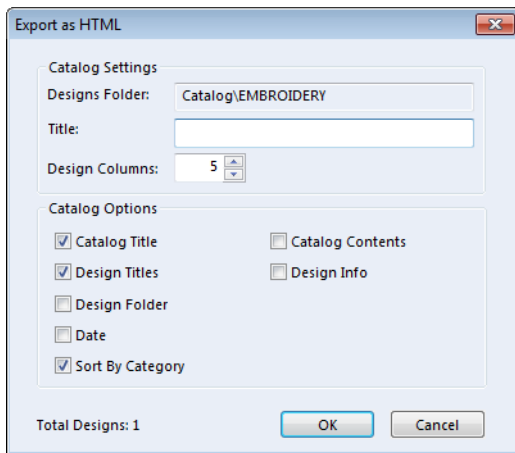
Export as HTML

Catalog Settings

Designs Folder: Catalog\EMBROIDERY

Title:

Design Columns: 5

Catalog Options

Catalog Title

Design Titles

Design Folder

Date

Sort By Category

Catalog Contents

Design Info

Total Designs: 1

OK

Cancel